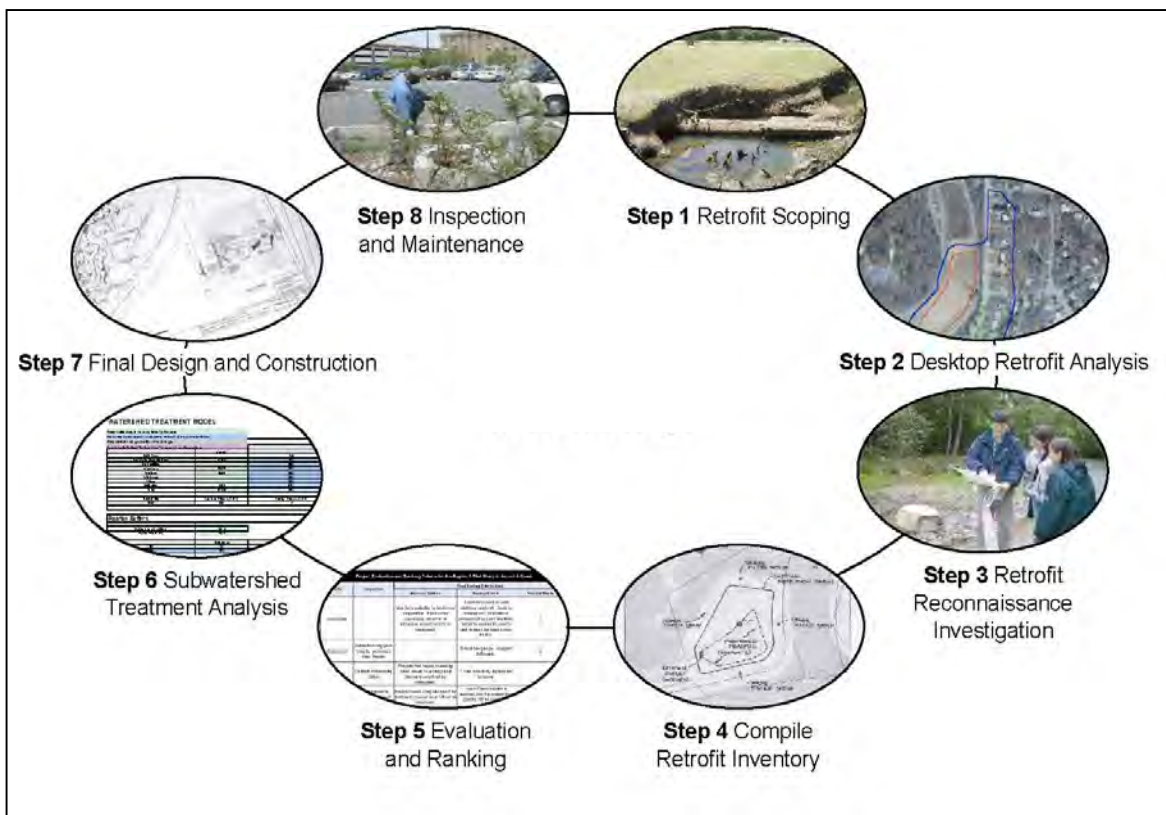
**Step 8** Inspection and Maintenance

**Step 1** Retrofit Scoping

**Step 2** Desktop Retrofit Analysis

**Step 3** Retrofit Reconnaissance Investigation

**Step 4** Compile Retrofit Inventory

**Step 5** Evaluation and Ranking

**Step 6** Subwatershed Treatment Analysis

**Step 7** Final Design and Construction

WATERSHED TREATMENT MODEL

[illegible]

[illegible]